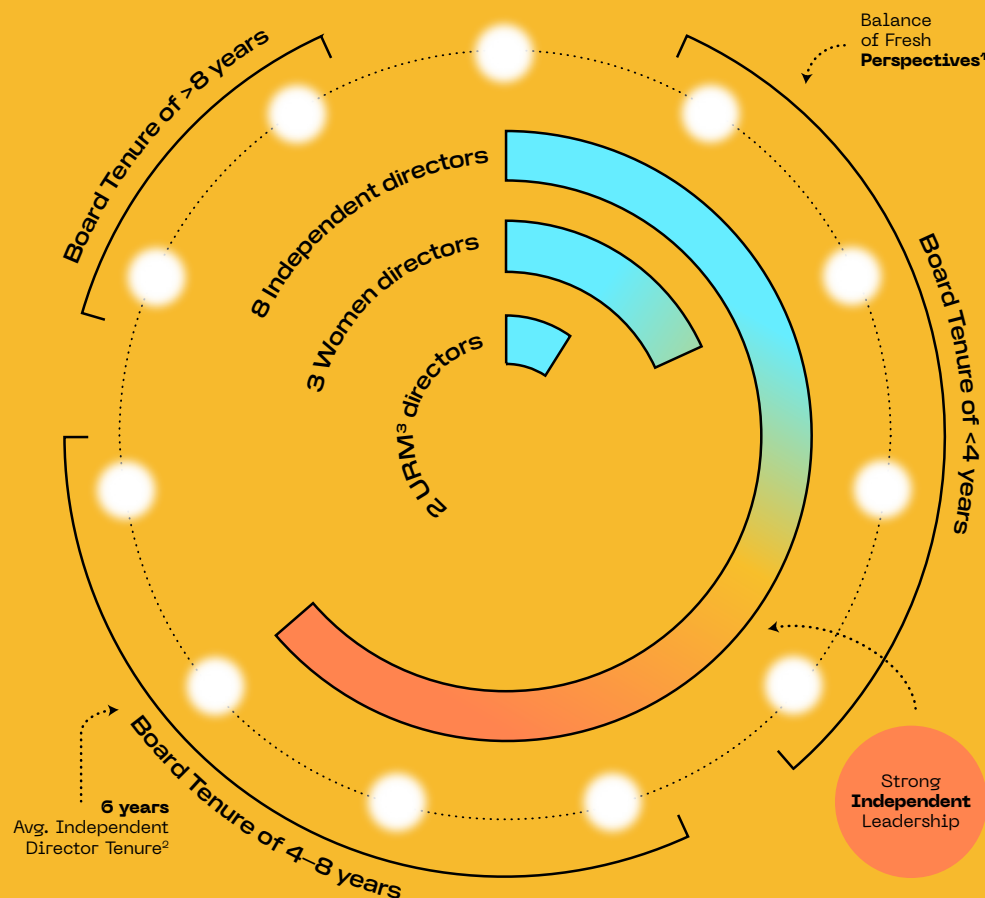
Balance of Fresh **Perspectives**$^1$

Board Tenure of >8 years

8 Independent directors

3 Women directors

2 URM$^3$ directors

Board Tenure of <4 years

Board Tenure of 4–8 years

**6 years**
Avg. Independent Director Tenure$^2$

Strong **Independent** Leadership